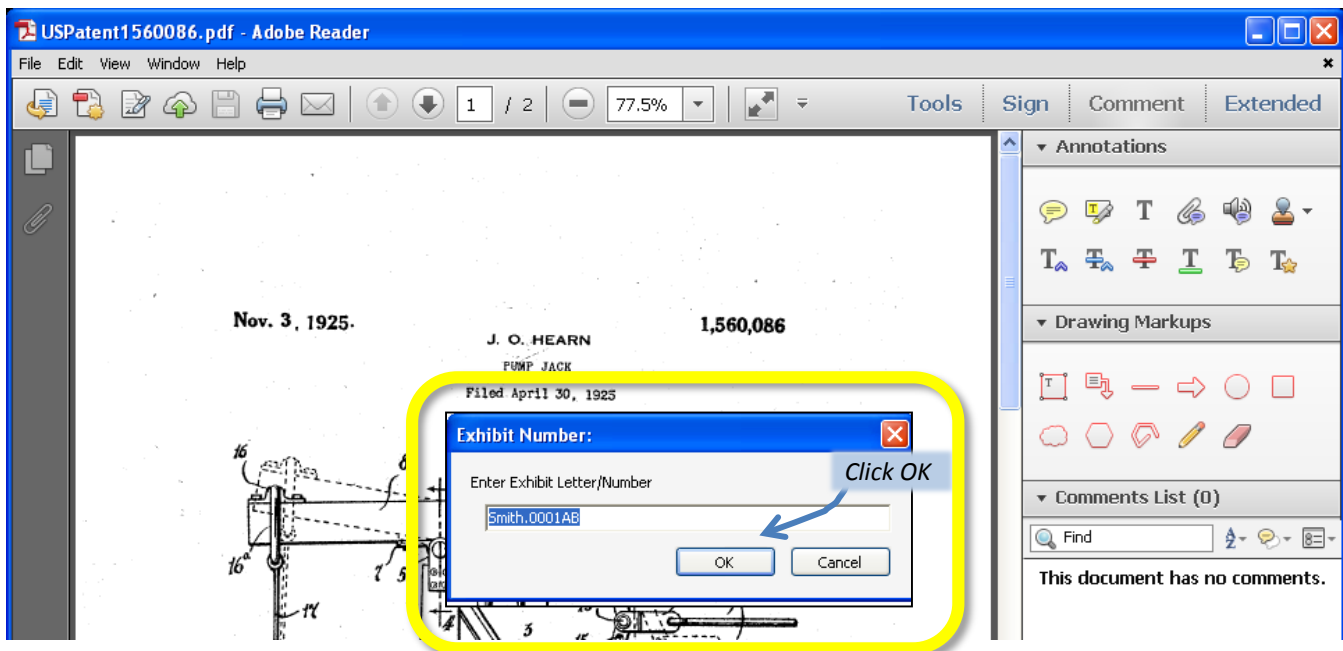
USPatent1560086.pdf - Adobe Reader

File Edit View Window Help

1 / 2 77.5%

Tools Sign Comment Extended

Annotations

Drawing Markups

Comments List (0)

Find

This document has no comments.

Nov. 3, 1925.

J. O. HEARN

PUMP JACK

Filed April 30, 1925

1,560,086

16

8

$16^a$

7

5

17

3

15

4

Exhibit Number:

Enter Exhibit Letter/Number

Smith.0001AB

OK

Cancel

Click OK